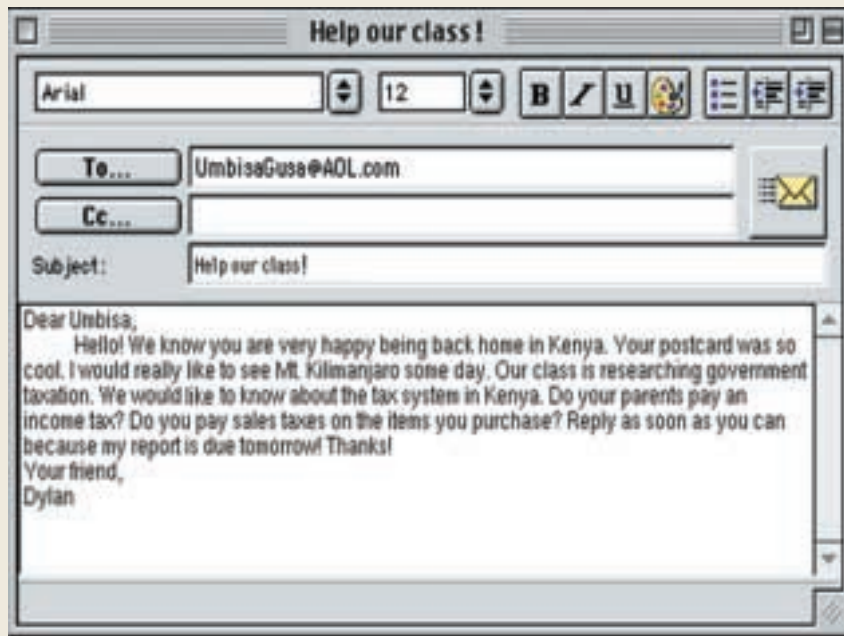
Help our class!

Arial

12

B I U

To...

UmbisaGusa@AOL.com

Cc...

Subject:

Help our class!

Dear Umbisa,

Hello! We know you are very happy being back home in Kenya. Your postcard was so cool. I would really like to see Mt. Kilmanjaro some day. Our class is researching government taxation. We would like to know about the tax system in Kenya. Do your parents pay an income tax? Do you pay sales taxes on the items you purchase? Reply as soon as you can because my report is due tomorrow! Thanks!

Your friend,

Dylan